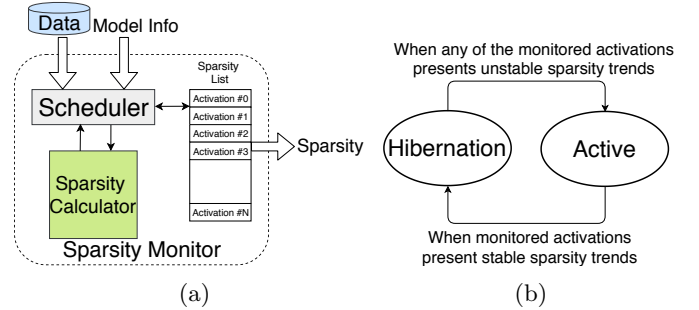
Data
Model Info
Scheduler
Sparsity List
Activation #0
Activation #1
Activation #2
Activation #3
Activation #N
Sparsity
Sparsity Calculator
Sparsity Monitor
(a)

When any of the monitored activations presents unstable sparsity trends
Hibernation
Active
When monitored activations present stable sparsity trends
(b)